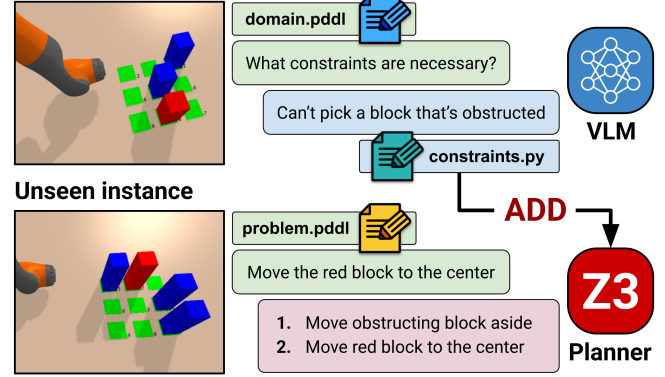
domain.pddl

What constraints are necessary?

Can't pick a block that's obstructed

VLM

constraints.py

Unseen instance

ADD

problem.pddl

Move the red block to the center

Z3

1. Move obstructing block aside
2. Move red block to the center

Planner